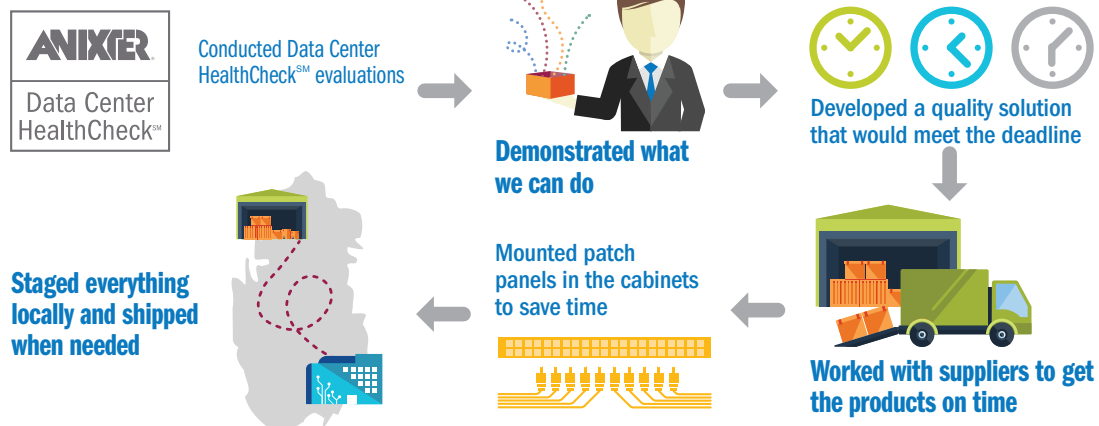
ANIXTER

Data Center HealthCheck℠

Conducted Data Center HealthCheck℠ evaluations

Demonstrated what we can do

Developed a quality solution that would meet the deadline

Worked with suppliers to get the products on time

Mounted patch panels in the cabinets to save time

Staged everything locally and shipped when needed